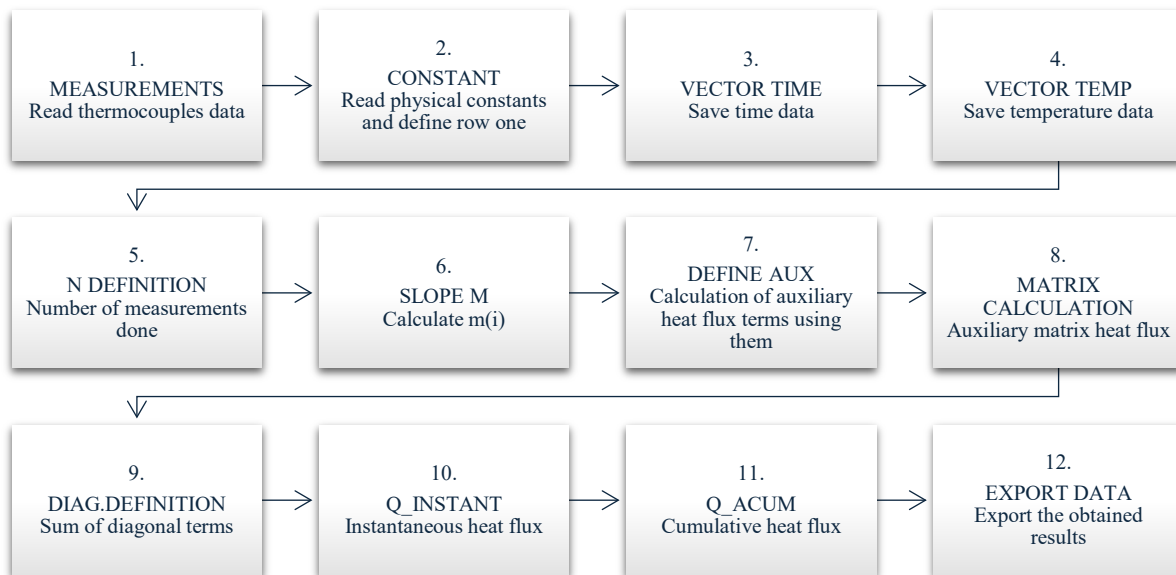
1.
MEASUREMENTS
Read thermocouples data

2.
CONSTANT
Read physical constants and define row one

3.
VECTOR TIME
Save time data

4.
VECTOR TEMP
Save temperature data

5.
N DEFINITION
Number of measurements done

6.
SLOPE M
Calculate m(i)

7.
DEFINE AUX
Calculation of auxiliary heat flux terms using them

8.
MATRIX CALCULATION
Auxiliary matrix heat flux

9.
DIAG.DEFINITION
Sum of diagonal terms

10.
Q_INSTANT
Instantaneous heat flux

11.
Q_ACUM
Cumulative heat flux

12.
EXPORT DATA
Export the obtained results